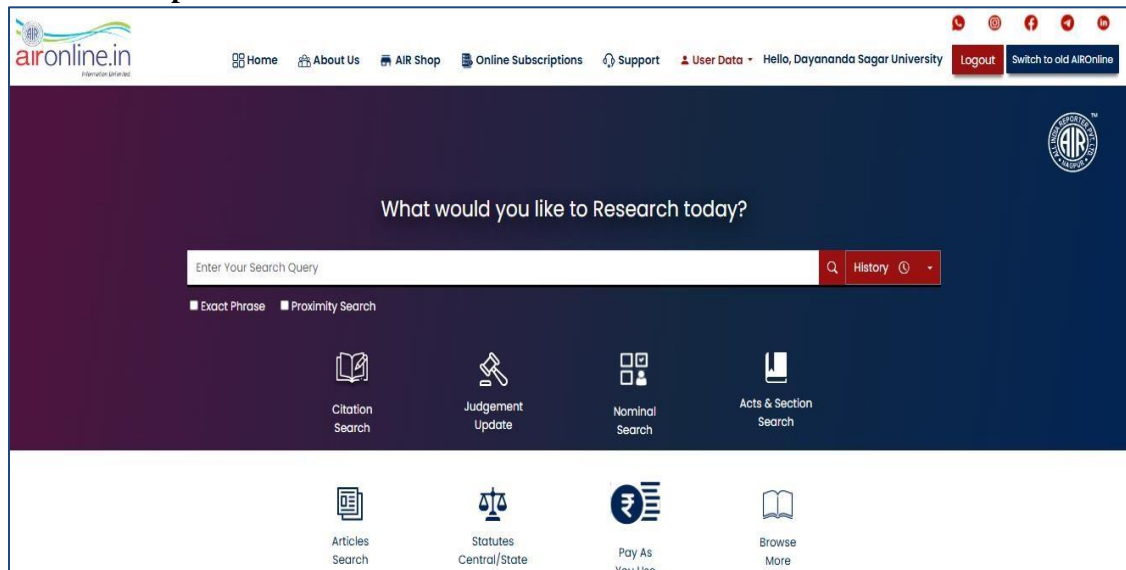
aironline.in
Information Unlimited

Home About Us AIR Shop Online Subscriptions Support User Data Hello, Dayananda Sagar University Logout Switch to old AIROnline

ALL INDIA REPORTER PVT. LTD. NAGPUR

What would you like to Research today?

Enter Your Search Query

History

Exact Phrase Proximity Search

Citation Search

Judgement Update

Nominal Search

Acts & Section Search

Articles Search

Statutes Central/State

Pay As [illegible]

Browse More